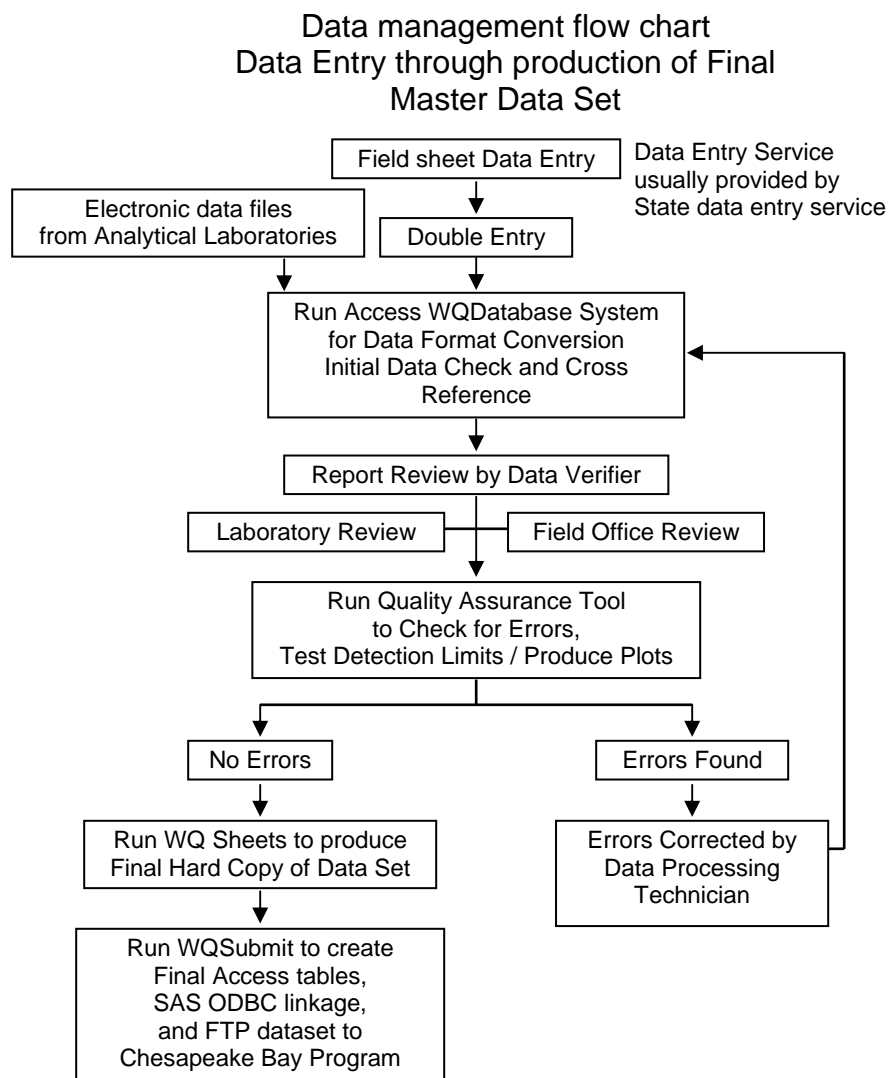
Data management flow chart
Data Entry through production of Final Master Data Set

Field sheet Data Entry

Data Entry Service usually provided by State data entry service

Electronic data files from Analytical Laboratories

Double Entry

Run Access WQDatabase System for Data Format Conversion Initial Data Check and Cross Reference

Report Review by Data Verifier

Laboratory Review

Field Office Review

Run Quality Assurance Tool to Check for Errors, Test Detection Limits / Produce Plots

No Errors

Errors Found

Run WQ Sheets to produce Final Hard Copy of Data Set

Errors Corrected by Data Processing Technician

Run WQSubmit to create Final Access tables, SAS ODBC linkage, and FTP dataset to Chesapeake Bay Program